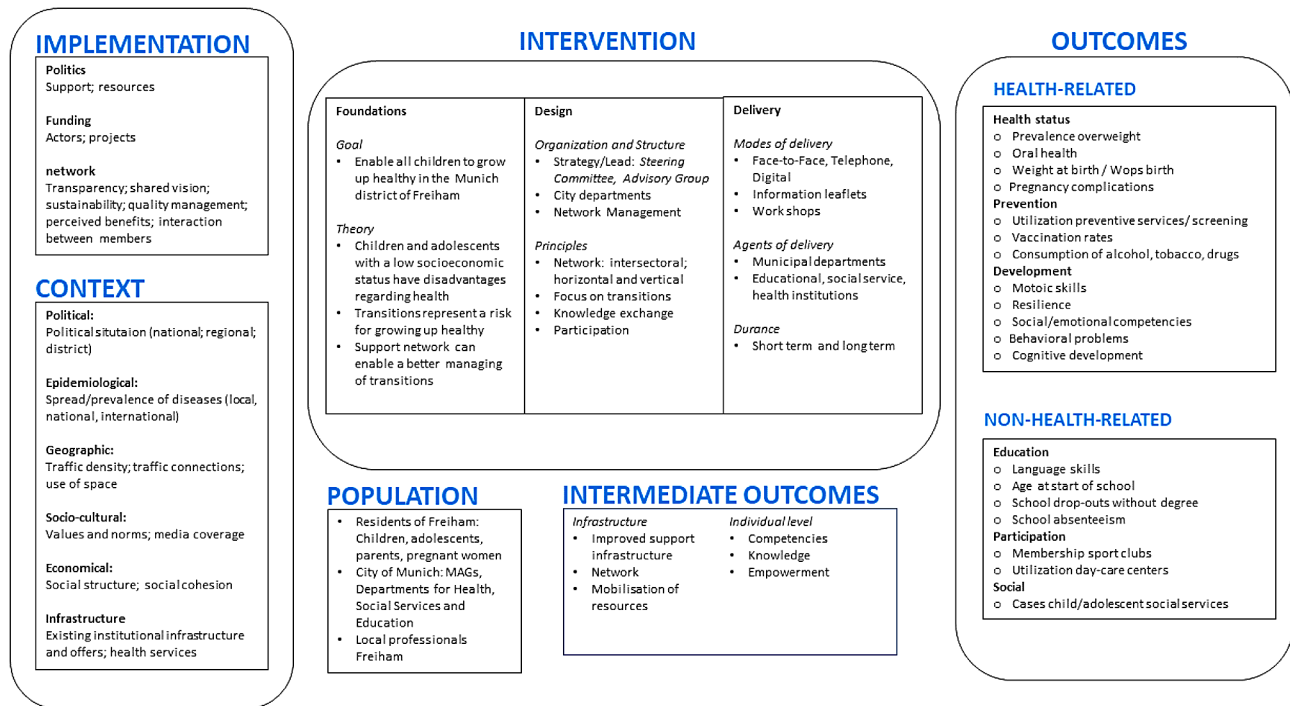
IMPLEMENTATION

Politics
Support; resources

Funding
Actors; projects

network
Transparency; shared vision; sustainability; quality management; perceived benefits; interaction between members

CONTEXT

Political:
Political situtaion (national; regional; district)

Epidemiological:
Spread/prevalence of diseases (local, national, international)

Geographic:
Traffic density; traffic connections; use of space

Socio-cultural:
Values and norms; media coverage

Economical:
Social structure; social cohesion

Infrastructure
Existing institutional infrastructure and offers; health services

INTERVENTION

Foundations

Goal
• Enable all children to grow up healthy in the Munich district of Freiham

Theory
• Children and adolescents with a low socioeconomic status have disadvantages regarding health
• Transitions represent a risk for growing up healthy
• Support network can enable a better managing of transitions

Design

Organization and Structure
• Strategy/Lead: Steering Committee, Advisory Group
• City departments
• Network Management

Principles
• Network: intersectoral; horizontal and vertical
• Focus on transitions
• Knowledge exchange
• Participation

Delivery

Modes of delivery
• Face-to-Face, Telephone, Digital
• Information leaflets
• Work shops

Agents of delivery
• Municipal departments
• Educational, social service, health institutions

Durance
• Short term and long term

POPULATION
• Residents of Freiham: Children, adolescents, parents, pregnant women
• City of Munich: MAGs, Departments for Health, Social Services and Education
• Local professionals Freiham

INTERMEDIATE OUTCOMES

Infrastructure
• Improved support infrastructure
• Network
• Mobilisation of resources

Individual level
• Competencies
• Knowledge
• Empowerment

OUTCOMES

HEALTH-RELATED

Health status
o Prevalence overweight
o Oral health
o Weight at birth / Wops birth
o Pregnancy complications
Prevention
o Utilization preventive services/ screening
o Vaccination rates
o Consumption of alcohol, tobacco, drugs
Development
o Motoic skills
o Resilience
o Social/emotional competencies
o Behavioral problems
o Cognitive development

NON-HEALTH-RELATED

Education
o Language skills
o Age at start of school
o School drop-outs without degree
o School absenteeism
Participation
o Membership sport clubs
o Utilization day-care centers
Social
o Cases child/adolescent social services